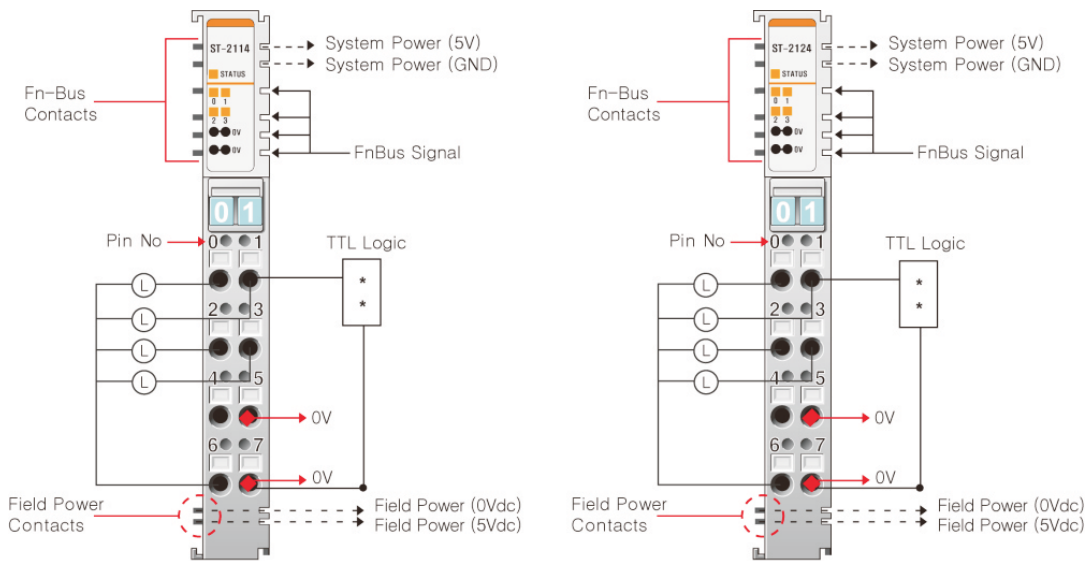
ST-2114
STATUS
0 1
2 3
0V
0V
System Power (5V)
System Power (GND)
Fn-Bus Contacts
FnBus Signal
0 1
Pin No
0 1
TTL Logic
L
L
L
L
2 3
4 5
6 7
*
*
0V
0V
Field Power Contacts
Field Power (0Vdc)
Field Power (5Vdc)

ST-2124
STATUS
0 1
2 3
0V
0V
System Power (5V)
System Power (GND)
Fn-Bus Contacts
FnBus Signal
0 1
Pin No
0 1
TTL Logic
L
L
L
L
2 3
4 5
6 7
*
*
0V
0V
Field Power Contacts
Field Power (0Vdc)
Field Power (5Vdc)